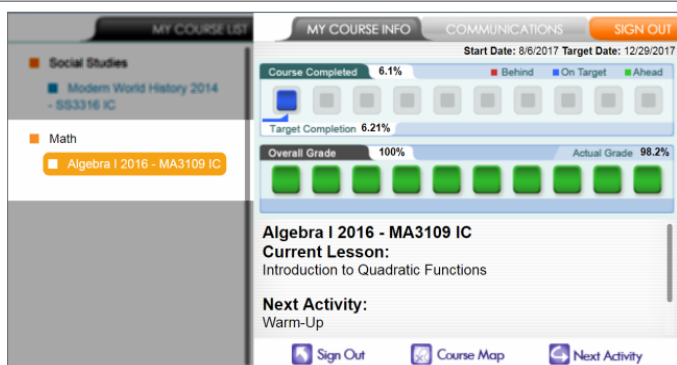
MY COURSE LIST

Social Studies

Modern World History 2014 - SS3316 IC

Math

Algebra I 2016 - MA3109 IC

MY COURSE INFO
COMMUNICATIONS
SIGN OUT

Start Date: 8/6/2017 Target Date: 12/29/2017

Course Completed 6.1%
Behind
On Target
Ahead

Target Completion 6.21%

Overall Grade 100%
Actual Grade 98.2%

Algebra I 2016 - MA3109 IC
Current Lesson:
Introduction to Quadratic Functions

Next Activity:
Warm-Up

Sign Out
Course Map
Next Activity